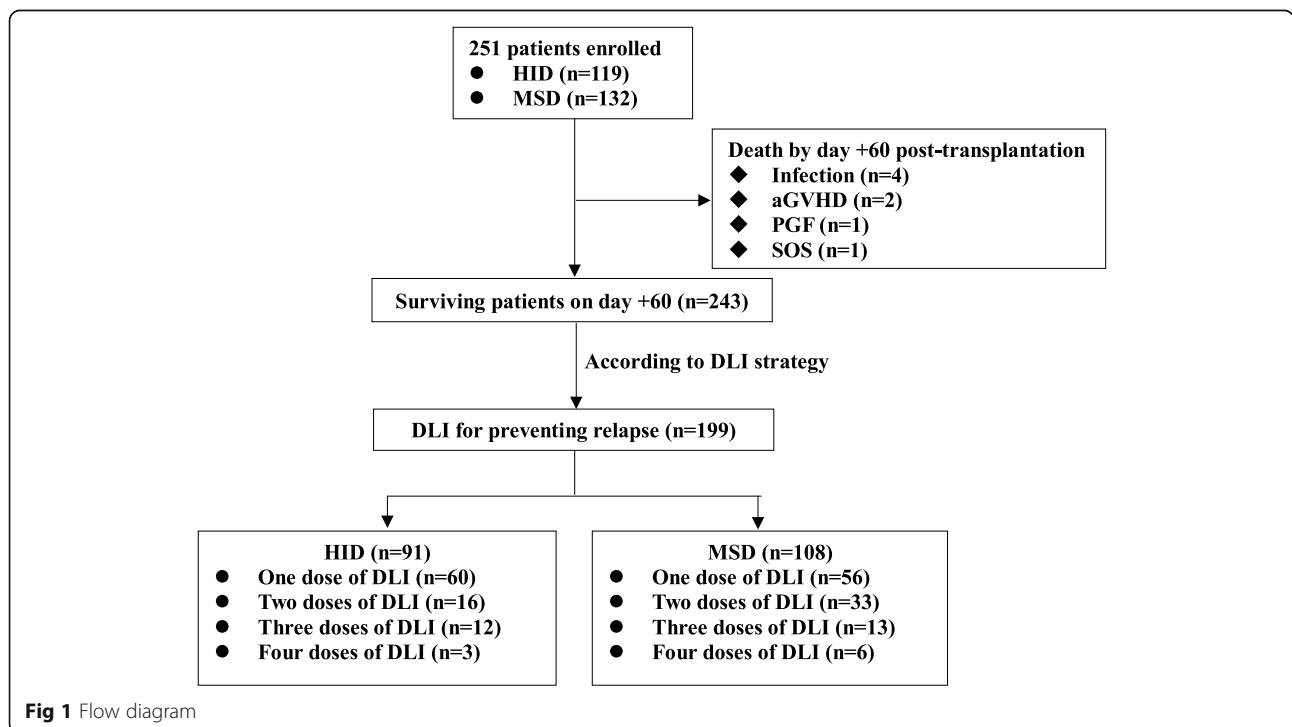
251 patients enrolled
● HID (n=119)
● MSD (n=132)

Death by day +60 post-transplantation
◆ Infection (n=4)
◆ aGVHD (n=2)
◆ PGF (n=1)
◆ SOS (n=1)

Surviving patients on day +60 (n=243)

According to DLI strategy

DLI for preventing relapse (n=199)

HID (n=91)
● One dose of DLI (n=60)
● Two doses of DLI (n=16)
● Three doses of DLI (n=12)
● Four doses of DLI (n=3)

MSD (n=108)
● One dose of DLI (n=56)
● Two doses of DLI (n=33)
● Three doses of DLI (n=13)
● Four doses of DLI (n=6)

Fig 1 Flow diagram